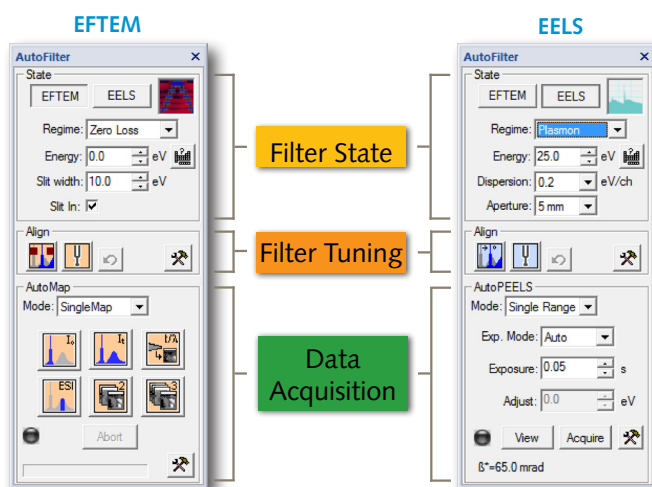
EFTEM

AutoFilter ×

State

EFTEM EELS

Regime: Zero Loss

Energy: 0.0 eV

Slit width: 10.0 eV

Slit In: ✓

Align

AutoMap

Mode: SingleMap

ESI

Abort

EELS

AutoFilter ×

State

EFTEM EELS

Regime: Plasmon

Energy: 25.0 eV

Dispersion: 0.2 eV/ch

Aperture: 5 mm

Align

AutoPEELS

Mode: Single Range

Exp. Mode: Auto

Exposure: 0.05 s

Adjust: 0.0 eV

View Acquire

ß*=65.0 mrad

Filter State

Filter Tuning

Data Acquisition